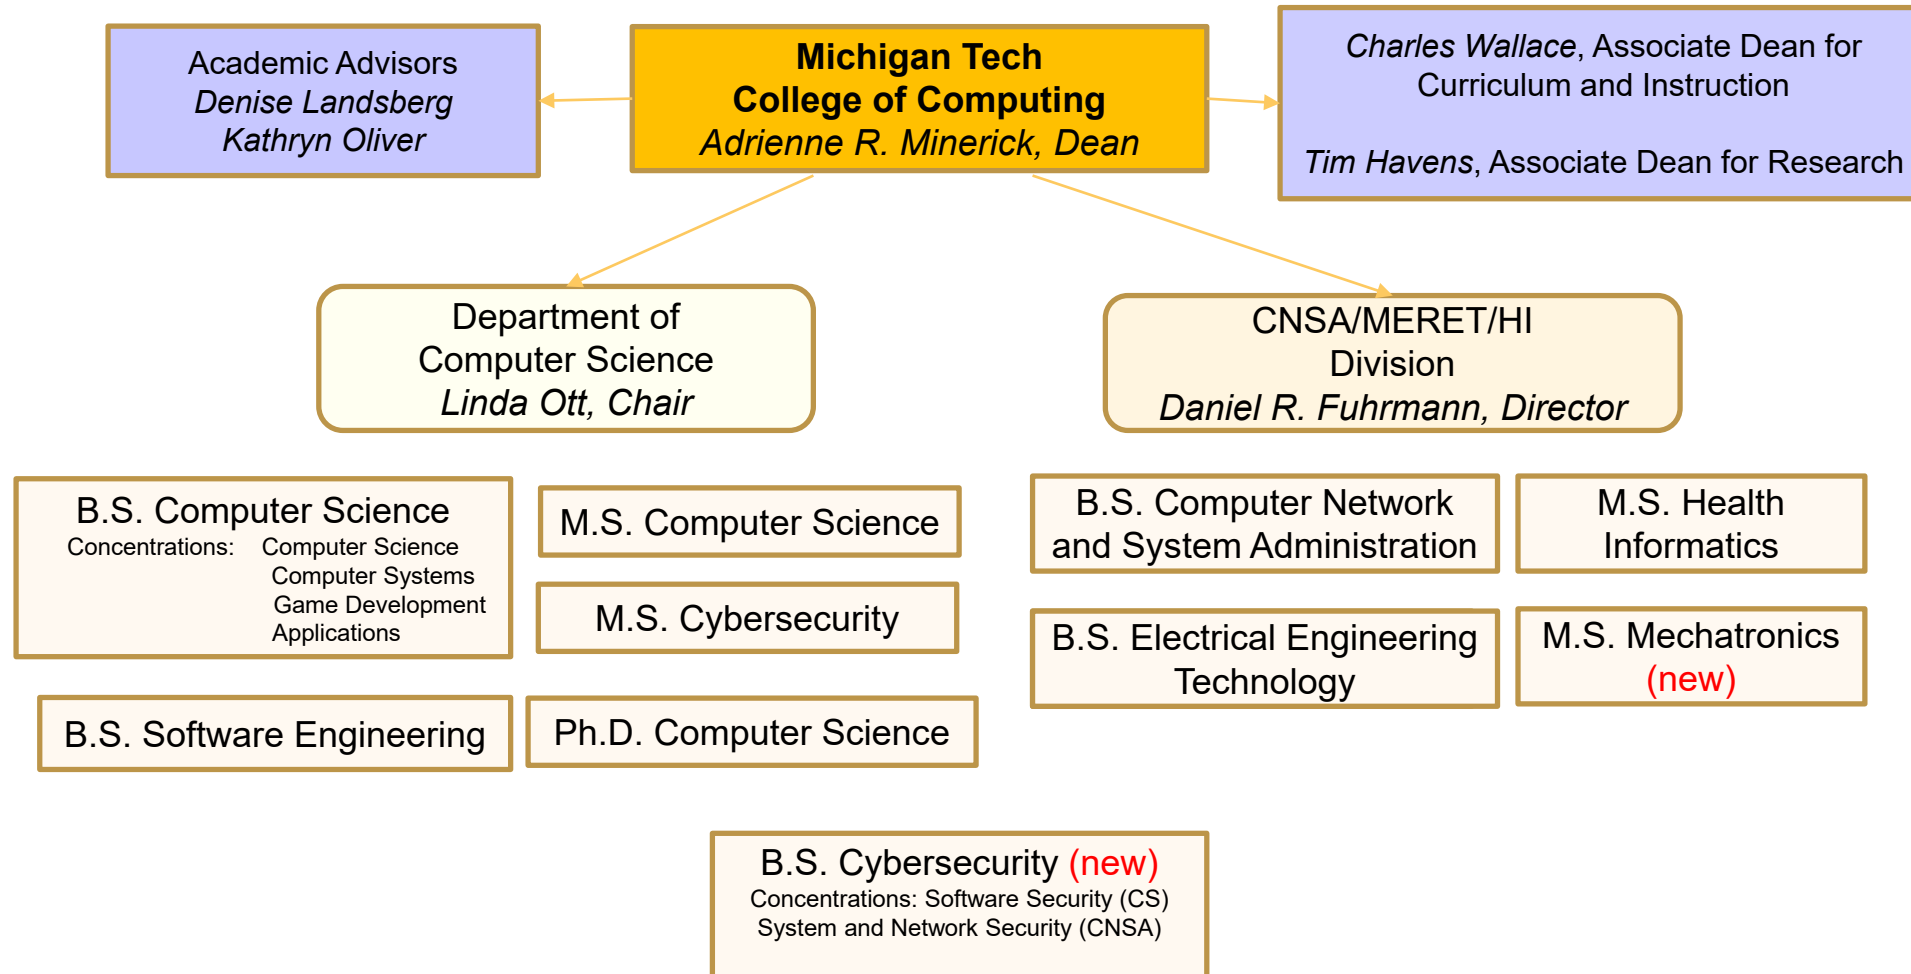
Academic Advisors
Denise Landsberg
Kathryn Oliver

Michigan Tech
College of Computing
Adrienne R. Minerick, Dean

Charles Wallace, Associate Dean for Curriculum and Instruction

Tim Havens, Associate Dean for Research

Department of Computer Science
Linda Ott, Chair

CNSA/MERET/HI Division
Daniel R. Fuhrmann, Director

B.S. Computer Science
Concentrations: Computer Science
Computer Systems
Game Development
Applications

M.S. Computer Science

M.S. Cybersecurity

B.S. Software Engineering

Ph.D. Computer Science

B.S. Computer Network and System Administration

M.S. Health Informatics

B.S. Electrical Engineering Technology

M.S. Mechatronics (new)

B.S. Cybersecurity (new)
Concentrations: Software Security (CS)
System and Network Security (CNSA)